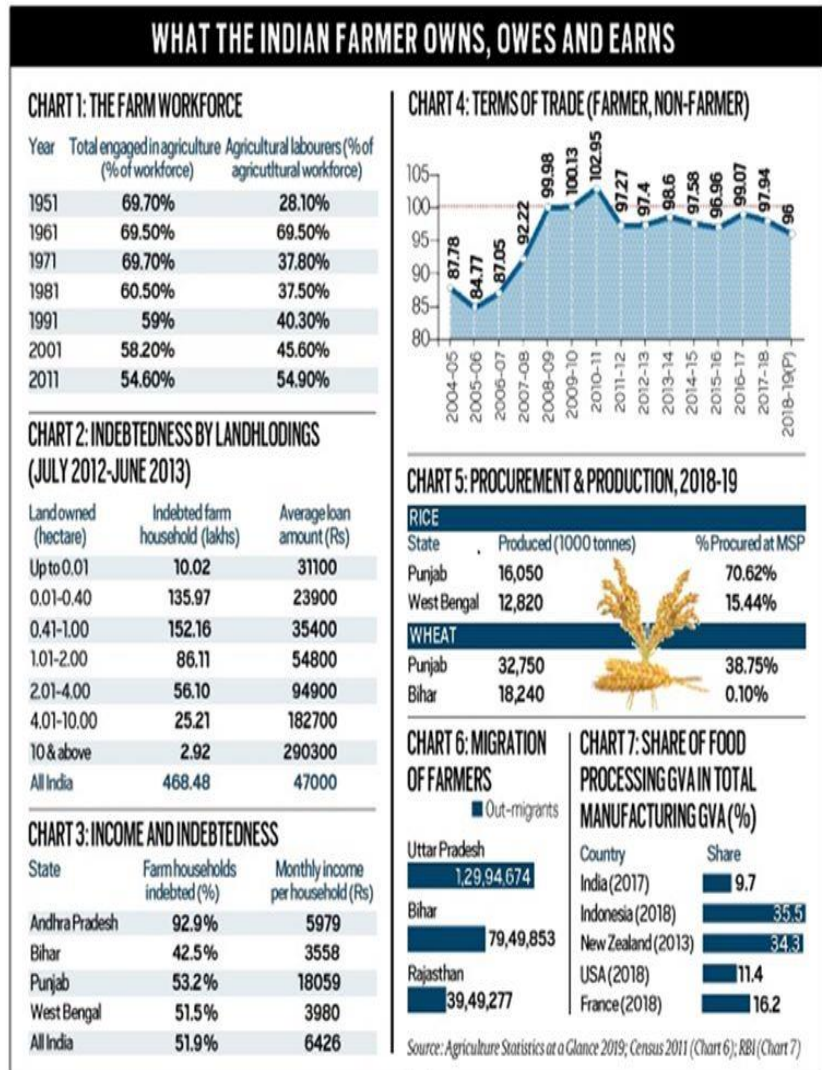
WHAT THE INDIAN FARMER OWNS, OWES AND EARNS

CHART 1: THE FARM WORKFORCE

| Year | Total engaged in agriculture (% of workforce) | Agricultural labourers (% of agricutltural workforce) |
|---|---|---|
| 1951 | 69.70% | 28.10% |
| 1961 | 69.50% | 69.50% |
| 1971 | 69.70% | 37.80% |
| 1981 | 60.50% | 37.50% |
| 1991 | 59% | 40.30% |
| 2001 | 58.20% | 45.60% |
| 2011 | 54.60% | 54.90% |

CHART 2: INDEBTEDNESS BY LANDHLODINGS (JULY 2012-JUNE 2013)

| Land owned (hectare) | Indebted farm household (lakhs) | Average loan amount (Rs) |
|---|---|---|
| Up to 0.01 | 10.02 | 31100 |
| 0.01-0.40 | 135.97 | 23900 |
| 0.41-1.00 | 152.16 | 35400 |
| 1.01-2.00 | 86.11 | 54800 |
| 2.01-4.00 | 56.10 | 94900 |
| 4.01-10.00 | 25.21 | 182700 |
| 10 & above | 2.92 | 290300 |
| All India | 468.48 | 47000 |

CHART 3: INCOME AND INDEBTEDNESS

| State | Farm households indebted (%) | Monthly income per household (Rs) |
|---|---|---|
| Andhra Pradesh | 92.9% | 5979 |
| Bihar | 42.5% | 3558 |
| Punjab | 53.2% | 18059 |
| West Bengal | 51.5% | 3980 |
| All India | 51.9% | 6426 |

CHART 4: TERMS OF TRADE (FARMER, NON-FARMER)

105
100
95
90
85
80

87.78 84.77 87.05 92.22 99.98 100.13 102.95 97.27 97.4 98.6 97.58 96.96 99.07 97.94 96

2004-05 2005-06 2006-07 2007-08 2008-09 2009-10 2010-11 2011-12 2012-13 2013-14 2014-15 2015-16 2016-17 2017-18 2018-19(P)

CHART 5: PROCUREMENT & PRODUCTION, 2018-19

| State | Produced (1000 tonnes) | % Procured at MSP |
|---|---|---|
| RICE | | |
| Punjab | 16,050 | 70.62% |
| West Bengal | 12,820 | 15.44% |
| WHEAT | | |
| Punjab | 32,750 | 38.75% |
| Bihar | 18,240 | 0.10% |

CHART 6: MIGRATION OF FARMERS

Out-migrants

Uttar Pradesh 1,29,94,674
Bihar 79,49,853
Rajasthan 39,49,277

CHART 7: SHARE OF FOOD PROCESSING GVA IN TOTAL MANUFACTURING GVA (%)

| Country | Share |
|---|---|
| India (2017) | 9.7 |
| Indonesia (2018) | 35.5 |
| New Zealand (2013) | 34.3 |
| USA (2018) | 11.4 |
| France (2018) | 16.2 |

Source: Agriculture Statistics at a Glance 2019; Census 2011 (Chart 6); RBI (Chart 7)